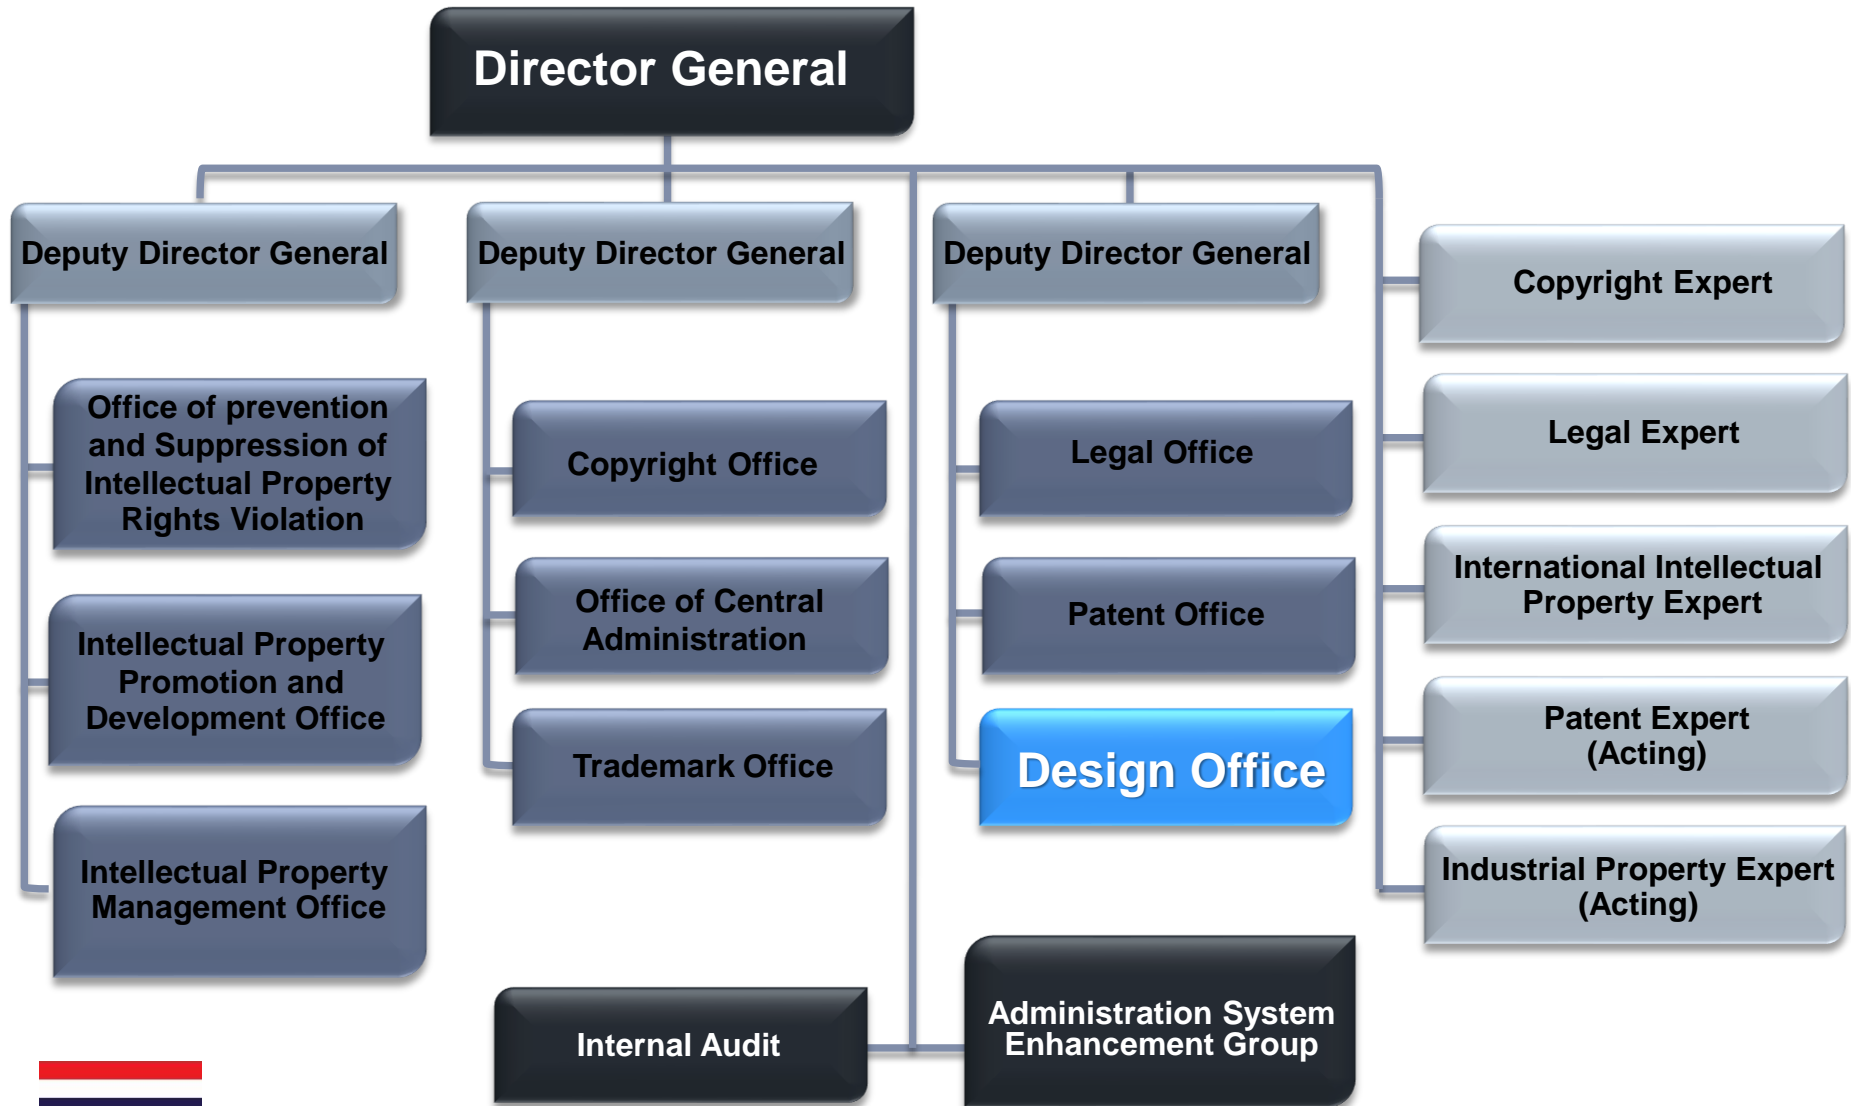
Director General

Deputy Director General

Office of prevention and Suppression of Intellectual Property Rights Violation

Intellectual Property Promotion and Development Office

Intellectual Property Management Office

Deputy Director General

Copyright Office

Office of Central Administration

Trademark Office

Deputy Director General

Legal Office

Patent Office

Design Office

Copyright Expert

Legal Expert

International Intellectual Property Expert

Patent Expert (Acting)

Industrial Property Expert (Acting)

Internal Audit

Administration System Enhancement Group